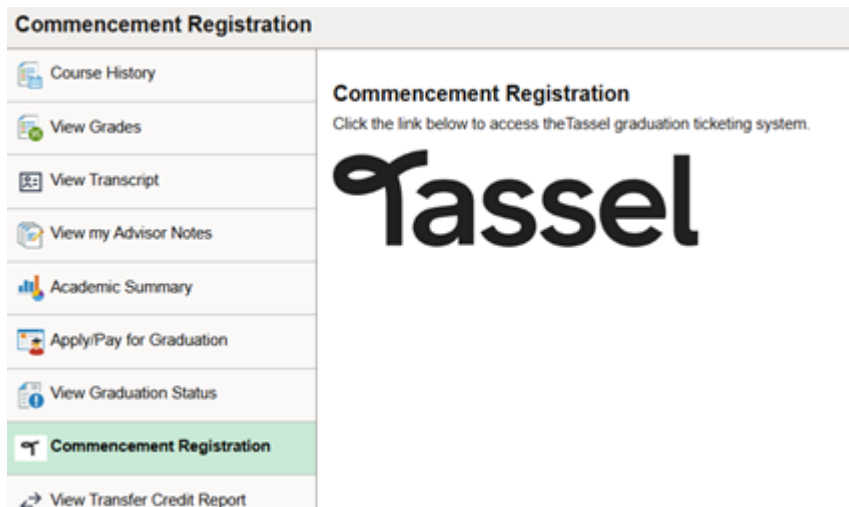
Commencement Registration

Course History

View Grades

View Transcript

View my Advisor Notes

Academic Summary

Apply/Pay for Graduation

View Graduation Status

Commencement Registration

View Transfer Credit Report

Commencement Registration

Click the link below to access theTassel graduation ticketing system.

Tassel